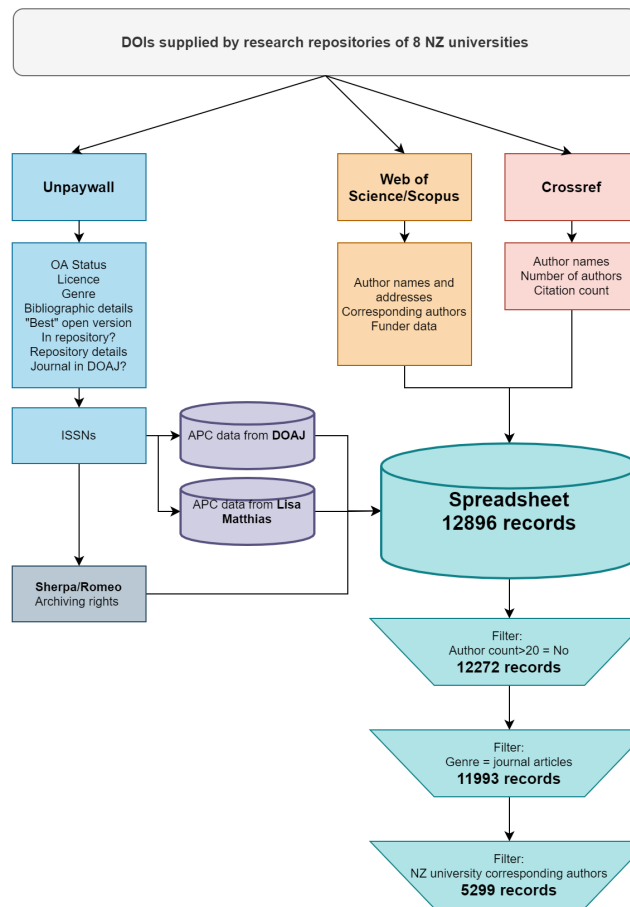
DOIs supplied by research repositories of 8 NZ universities

Unpaywall

Web of Science/Scopus

Crossref

OA Status
Licence
Genre
Bibliographic details
"Best" open version
In repository?
Repository details
Journal in DOAJ?

Author names and addresses
Corresponding authors
Funder data

Author names
Number of authors
Citation count

ISSNs

APC data from DOAJ

APC data from Lisa Matthias

Spreadsheet
12896 records

Sherpa/Romeo
Archiving rights

Filter:
Author count>20 = No
12272 records

Filter:
Genre = journal articles
11993 records

Filter:
NZ university corresponding authors
5299 records